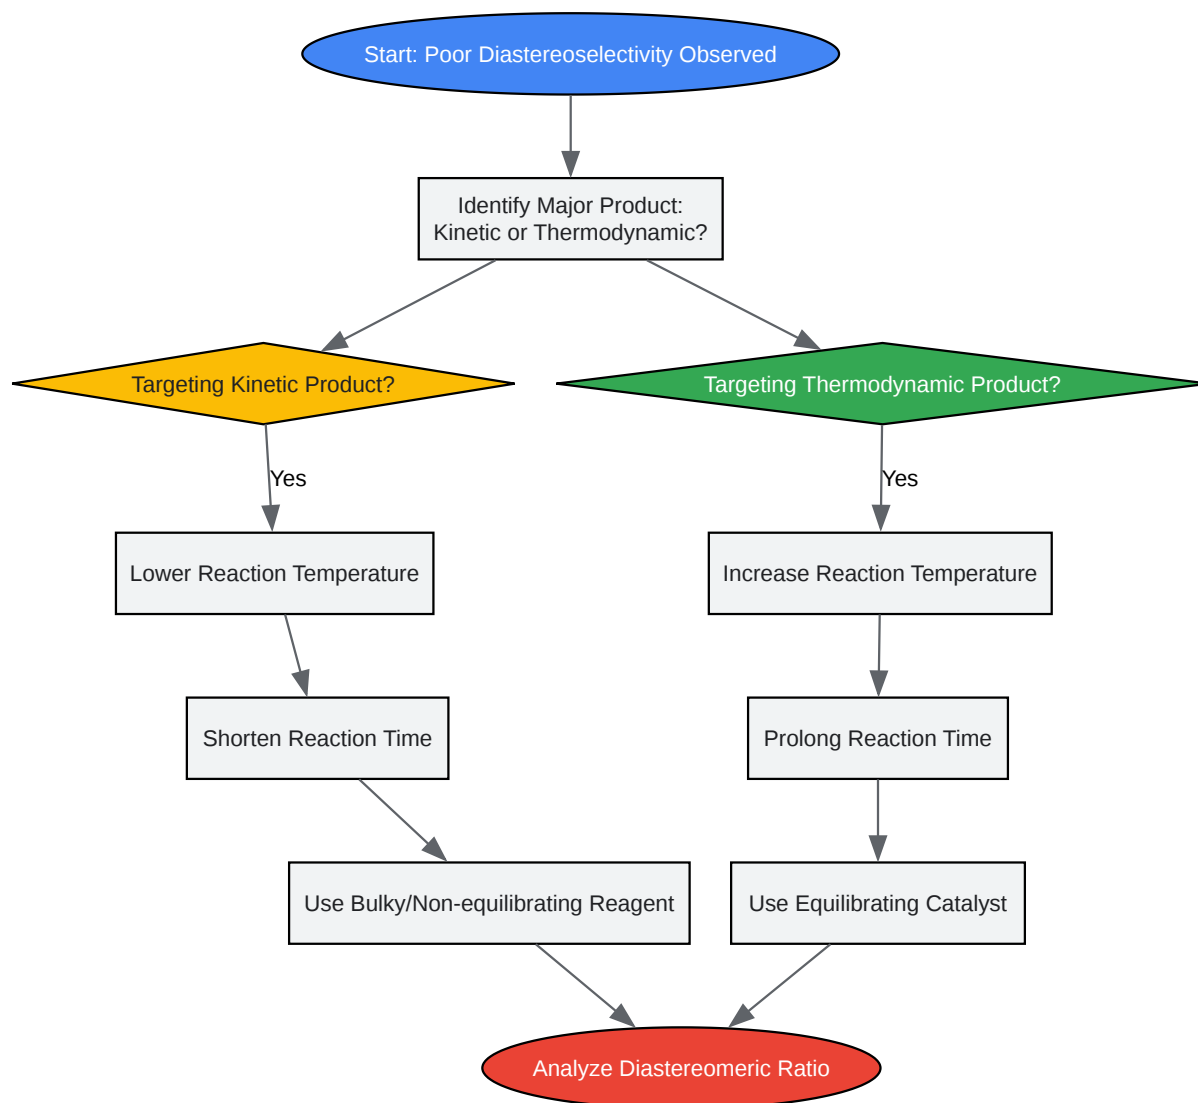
Start: Poor Diastereoselectivity Observed

Identify Major Product: Kinetic or Thermodynamic?

Targeting Kinetic Product?

Targeting Thermodynamic Product?

Yes

Yes

Lower Reaction Temperature

Increase Reaction Temperature

Shorten Reaction Time

Prolong Reaction Time

Use Bulky/Non-equilibrating Reagent

Use Equilibrating Catalyst

Analyze Diastereomeric Ratio